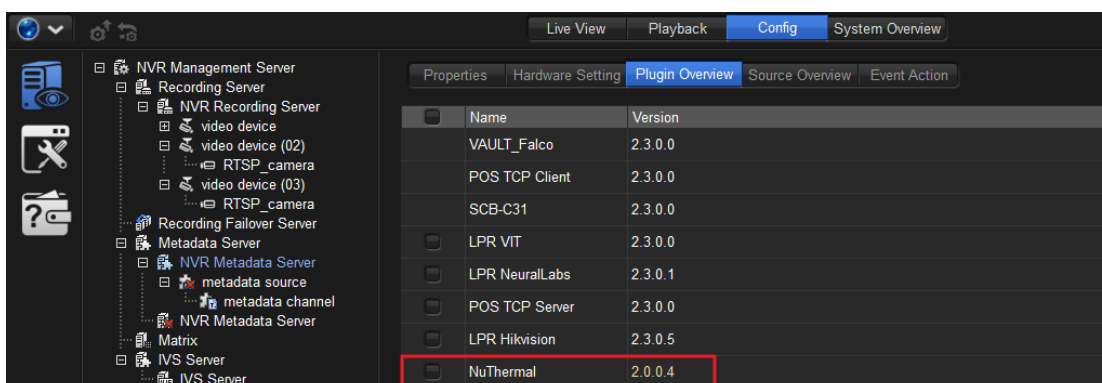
Live View
Playback
Config
System Overview

NVR Management Server
Recording Server
NVR Recording Server
video device
video device (02)
RTSP_camera
video device (03)
RTSP_camera
Recording Failover Server
Metadata Server
NVR Metadata Server
metadata source
metadata channel
NVR Metadata Server
Matrix
IVS Server
IVS Server

Properties
Hardware Setting
Plugin Overview
Source Overview
Event Action

| Name | Version |
|---|---|
| VAULT_Falco | 2.3.0.0 |
| POS TCP Client | 2.3.0.0 |
| SCB-C31 | 2.3.0.0 |
| LPR VIT | 2.3.0.0 |
| LPR NeuralLabs | 2.3.0.1 |
| POS TCP Server | 2.3.0.0 |
| LPR Hikvision | 2.3.0.5 |
| NuThermal | 2.0.0.4 |